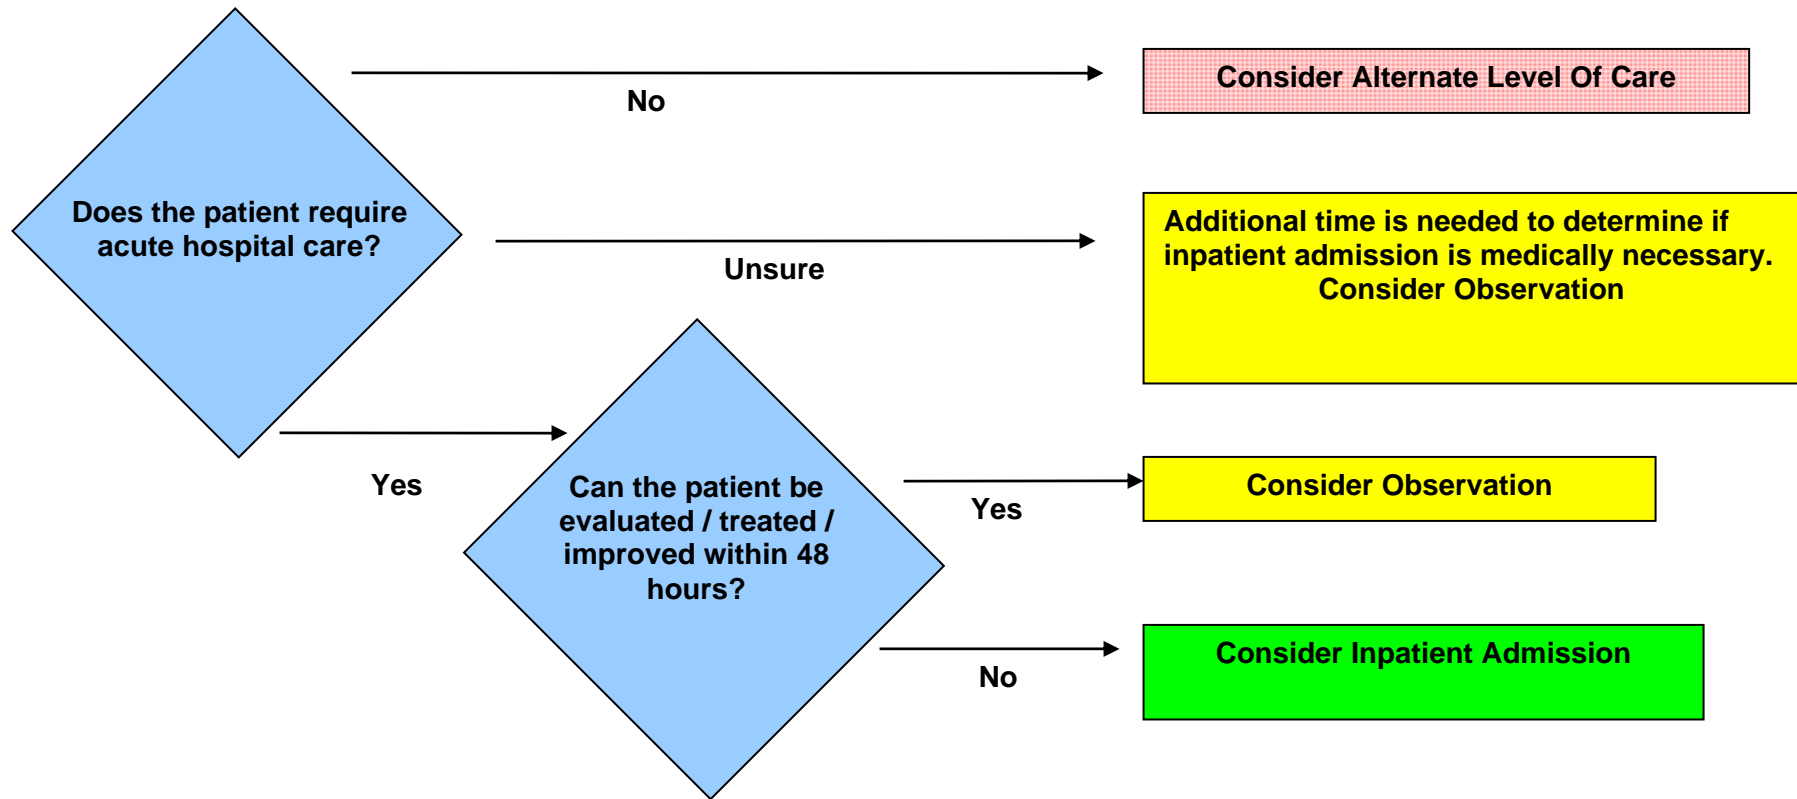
Does the patient require acute hospital care?

No

Consider Alternate Level Of Care

Unsure

Additional time is needed to determine if inpatient admission is medically necessary.
Consider Observation

Yes

Can the patient be evaluated / treated / improved within 48 hours?

Yes

Consider Observation

No

Consider Inpatient Admission